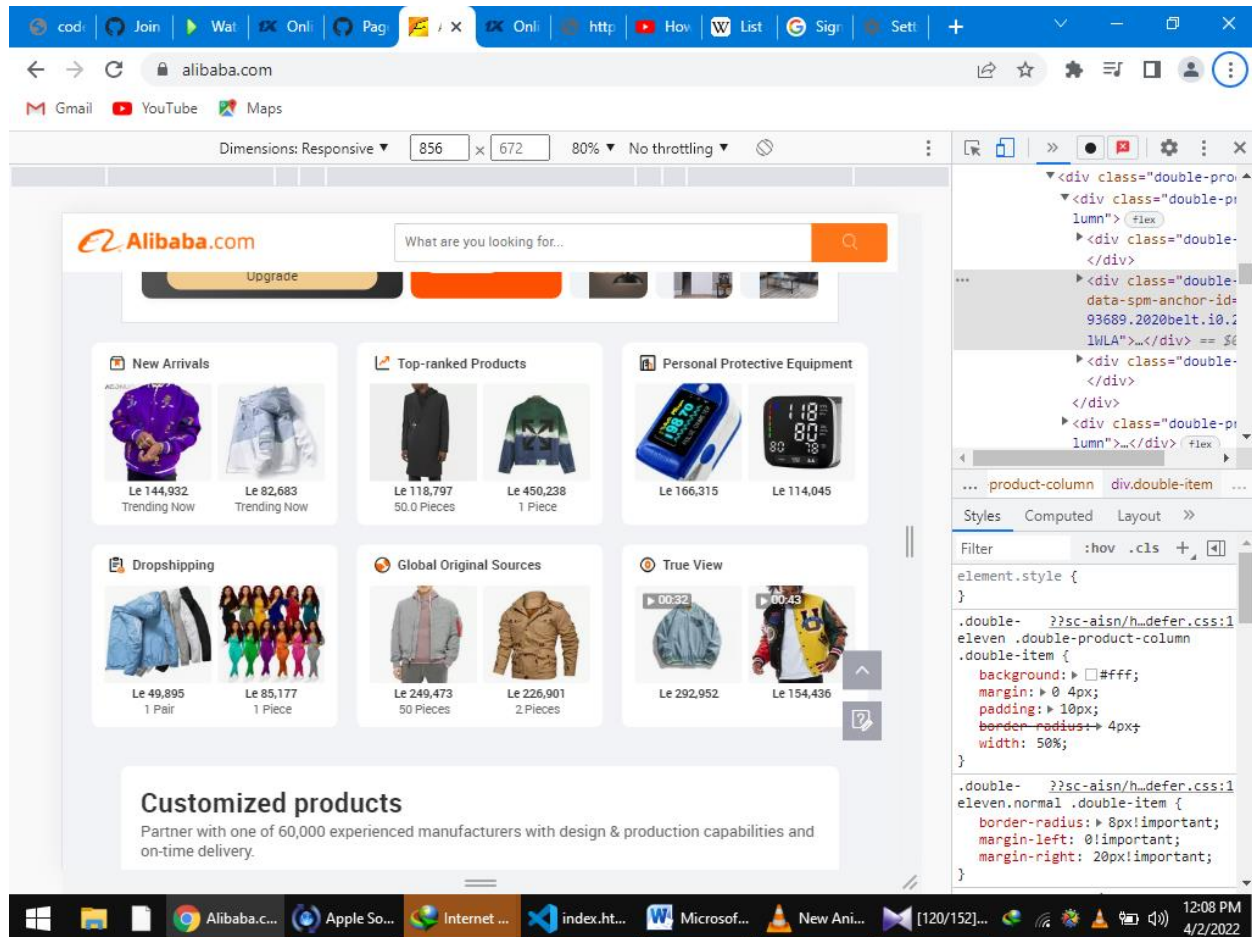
cod | Join | Wat | Onli | Pag | / × | Onli | http | How | List | Sign | Sett | +

alibaba.com

Gmail YouTube Maps

Dimensions: Responsive ▼ 856 × 672 80% ▼ No throttling ▼

Alibaba.com

What are you looking for...

Upgrade

New Arrivals
Le 144,932 Trending Now
Le 82,683 Trending Now

Top-ranked Products
Le 118,797 50.0 Pieces
Le 450,238 1 Piece

Personal Protective Equipment
Le 166,315
Le 114,045

Dropshipping
Le 49,895 1 Pair
Le 85,177 1 Piece

Global Original Sources
Le 249,473 50 Pieces
Le 226,901 2 Pieces

True View
00:32
Le 292,952
00:43
Le 154,436

Customized products
Partner with one of 60,000 experienced manufacturers with design & production capabilities and on-time delivery.

▼<div class="double-pro
▼<div class="double-pr
lumn"> flex
▶<div class="double-
</div>
▶<div class="double-
data-spm-anchor-id=
93689.2020belt.i0.2
1WLA">…</div> == $0
▶<div class="double-
</div>
</div>
▶<div class="double-pr
lumn">…</div> flex

... product-column div.double-item ...

Styles Computed Layout »

Filter :hov .cls +

element.style {
}
.double- ??sc-aisn/h…defer.css:1
eleven .double-product-column
.double-item {
background: ▶ #fff;
margin: ▶ 0 4px;
padding: ▶ 10px;
border-radius: ▶ 4px;
width: 50%;
}
.double- ??sc-aisn/h…defer.css:1
eleven.normal .double-item {
border-radius: ▶ 8px!important;
margin-left: 0!important;
margin-right: 20px!important;
}

Alibaba.c... Apple So... Internet ... index.ht... Microsof... New Ani... [120/152]...
12:08 PM
4/2/2022